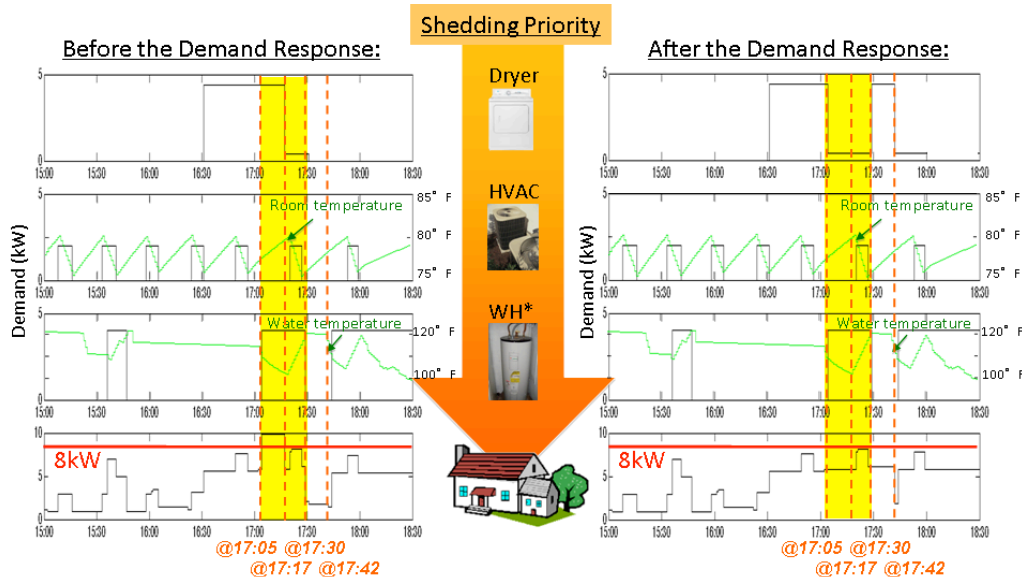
Shedding Priority

Before the Demand Response:

5
0
15:00 15:30 16:00 16:30 17:00 17:30 18:00 18:30

5
0
85° F
Room temperature
80° F
75° F
15:00 15:30 16:00 16:30 17:00 17:30 18:00 18:30

Demand (kW)

5
0
Water temperature
120° F
100° F
15:00 15:30 16:00 16:30 17:00 17:30 18:00 18:30

10
5
0
8kW
15:00 15:30 16:00 16:30 17:00 17:30 18:00 18:30

@17:05 @17:30
@17:17 @17:42

Dryer

HVAC

WH*

After the Demand Response:

5
0
15:00 15:30 16:00 16:30 17:00 17:30 18:00 18:30

5
0
85° F
Room temperature
80° F
75° F
15:00 15:30 16:00 16:30 17:00 17:30 18:00 18:30

Demand (kW)

5
0
Water temperature
120° F
100° F
15:00 15:30 16:00 16:30 17:00 17:30 18:00 18:30

10
5
0
8kW
15:00 15:30 16:00 16:30 17:00 17:30 18:00 18:30

@17:05 @17:30
@17:17 @17:42